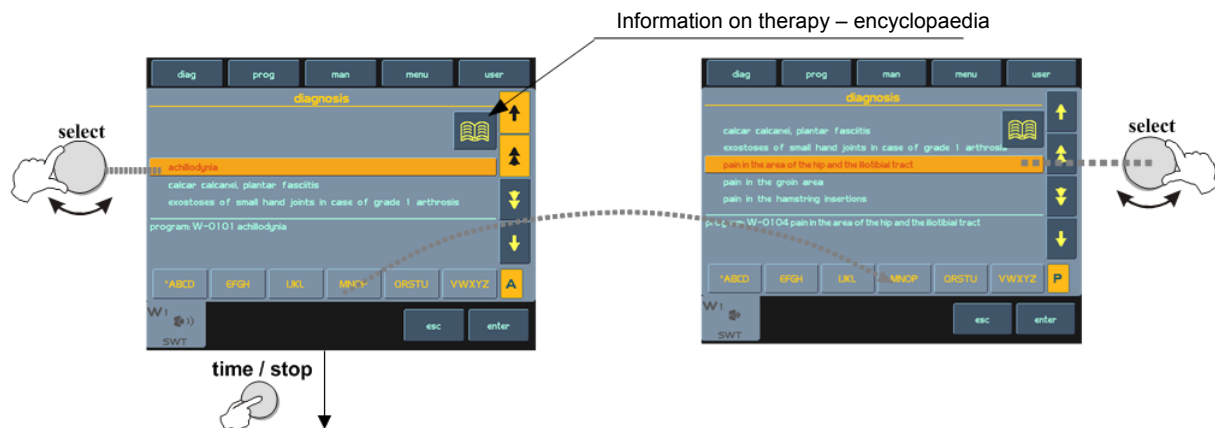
Information on therapy – encyclopaedia

diag prog man menu user

diagnosis

select

achillodynia
calcar calcanei, plantar fasciitis
exostoses of small hand joints in case of grade 1 arthrosis

program: W-0101 achillodynia

\*ABCD EFGH IJKL MNOP QRSTU VWXYZ A

W1

SWT

esc enter

time / stop

diag prog man menu user

diagnosis

select

calcar calcanei, plantar fasciitis
exostoses of small hand joints in case of grade 1 arthrosis
pain in the area of the hip and the iliotibial tract
pain in the groin area
pain in the hamstring insertions

program: W-0104 pain in the area of the hip and the iliotibial tract

\*ABCD EFGH IJKL MNOP QRSTU VWXYZ P

W1

SWT

esc enter